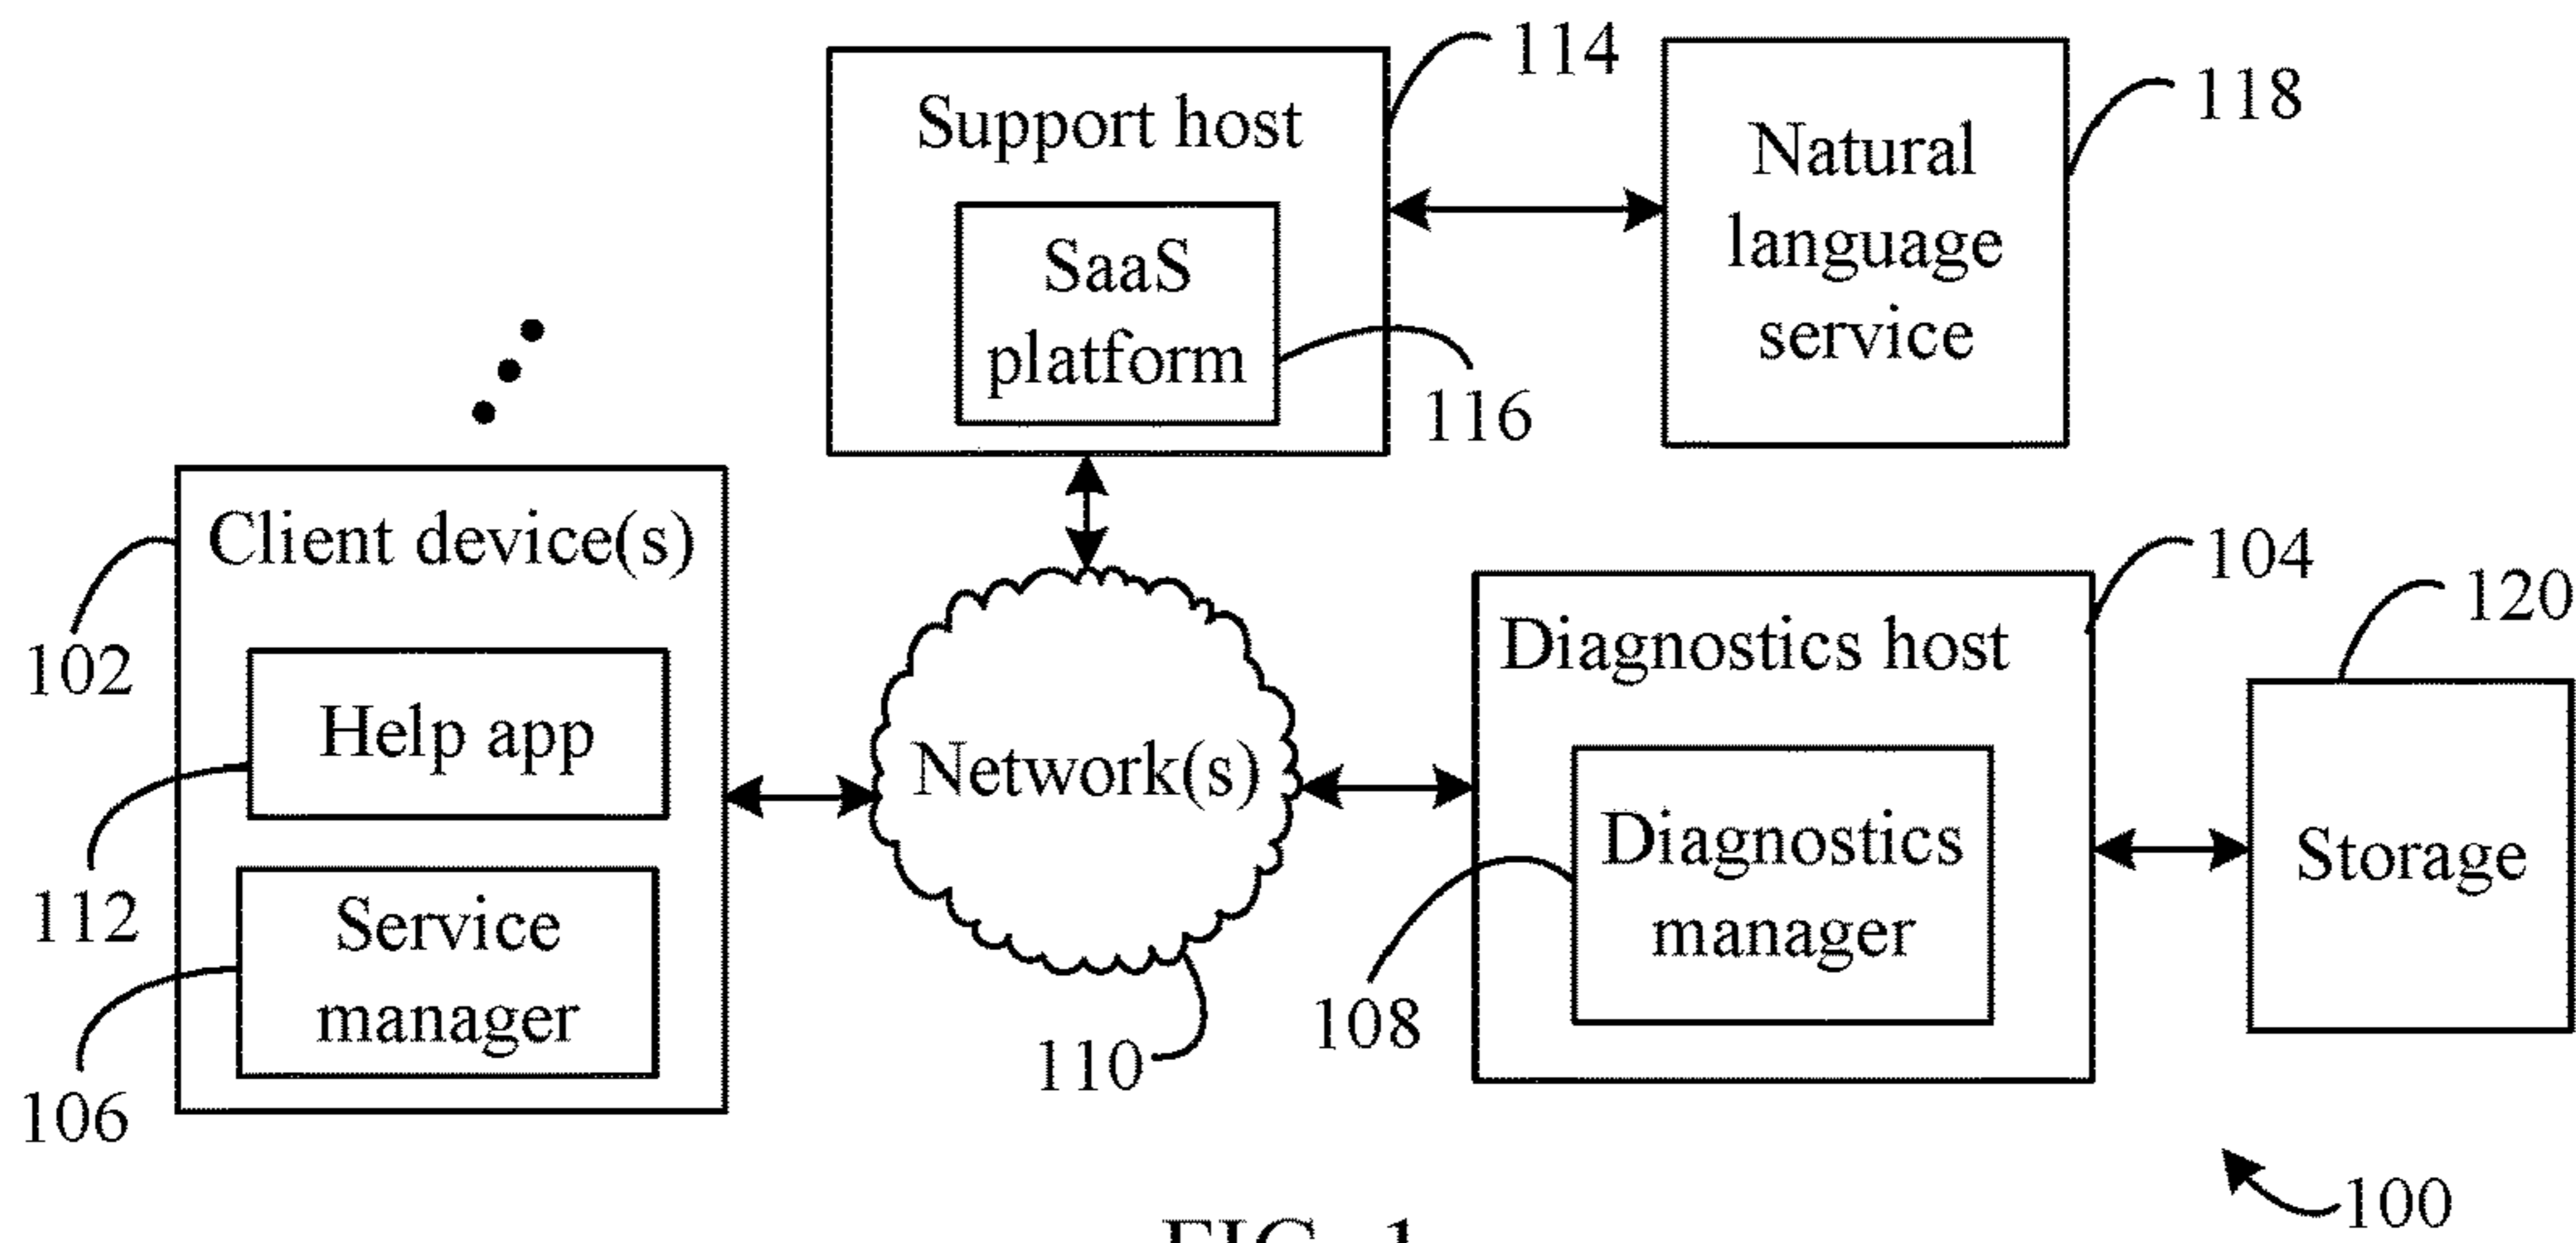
114

Support host

SaaS platform

116

118

Natural language service

Client device(s)

102

Help app

112

Service manager

106

Network(s)

110

104

Diagnostics host

Diagnostics manager

108

120

Storage

100

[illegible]